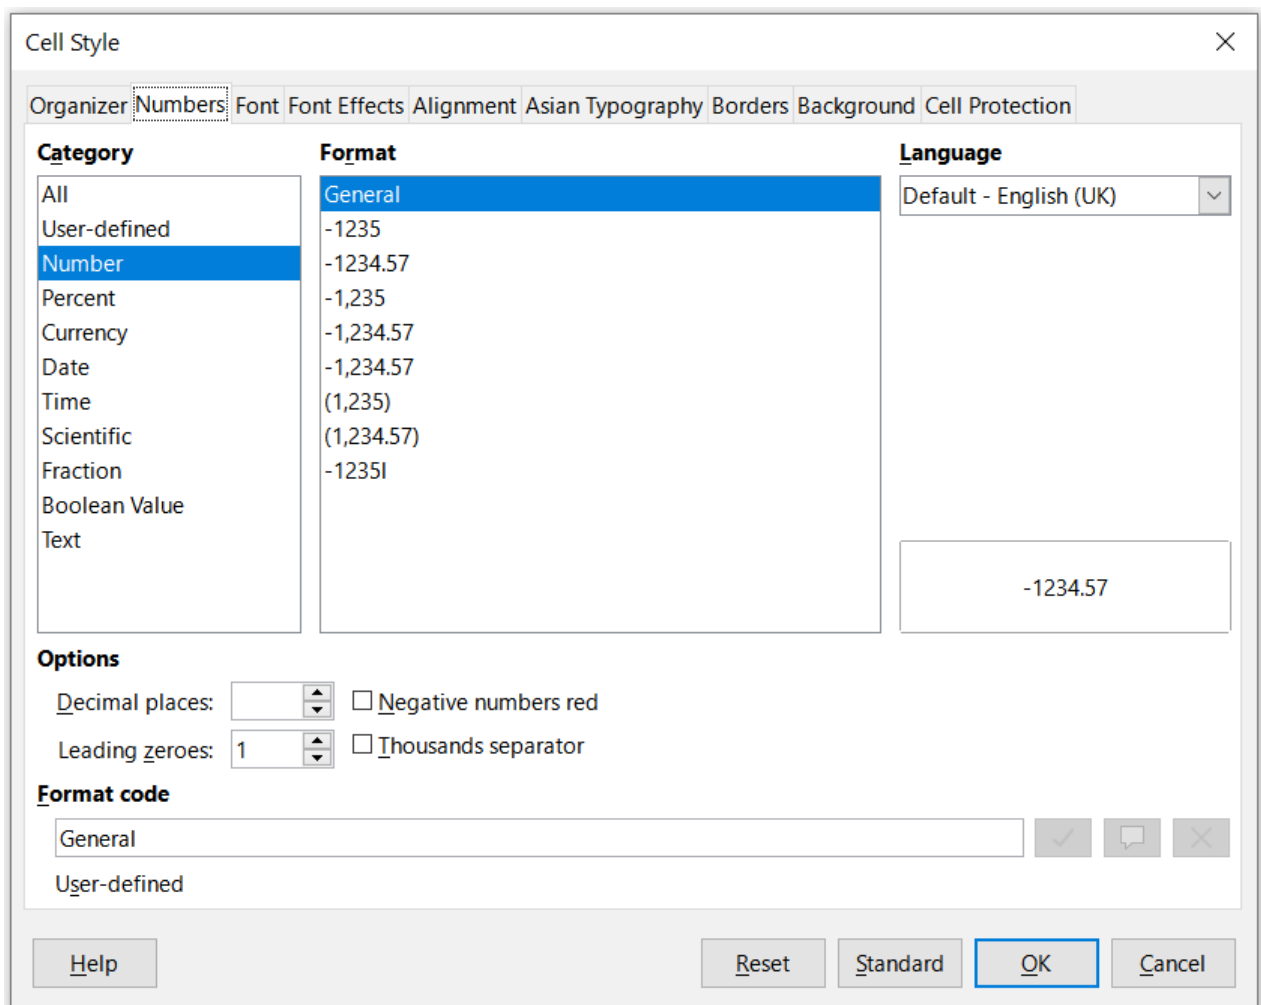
Cell Style

Organizer Numbers Font Font Effects Alignment Asian Typography Borders Background Cell Protection

Category
All
User-defined
Number
Percent
Currency
Date
Time
Scientific
Fraction
Boolean Value
Text

Format
General
-1235
-1234.57
-1,235
-1,234.57
-1,234.57
(1,235)
(1,234.57)
-1235l

Language
Default - English (UK)

-1234.57

Options
Decimal places:
Leading zeroes: 1
Negative numbers red
Thousands separator

Format code
General
User-defined

Help
Reset
Standard
OK
Cancel